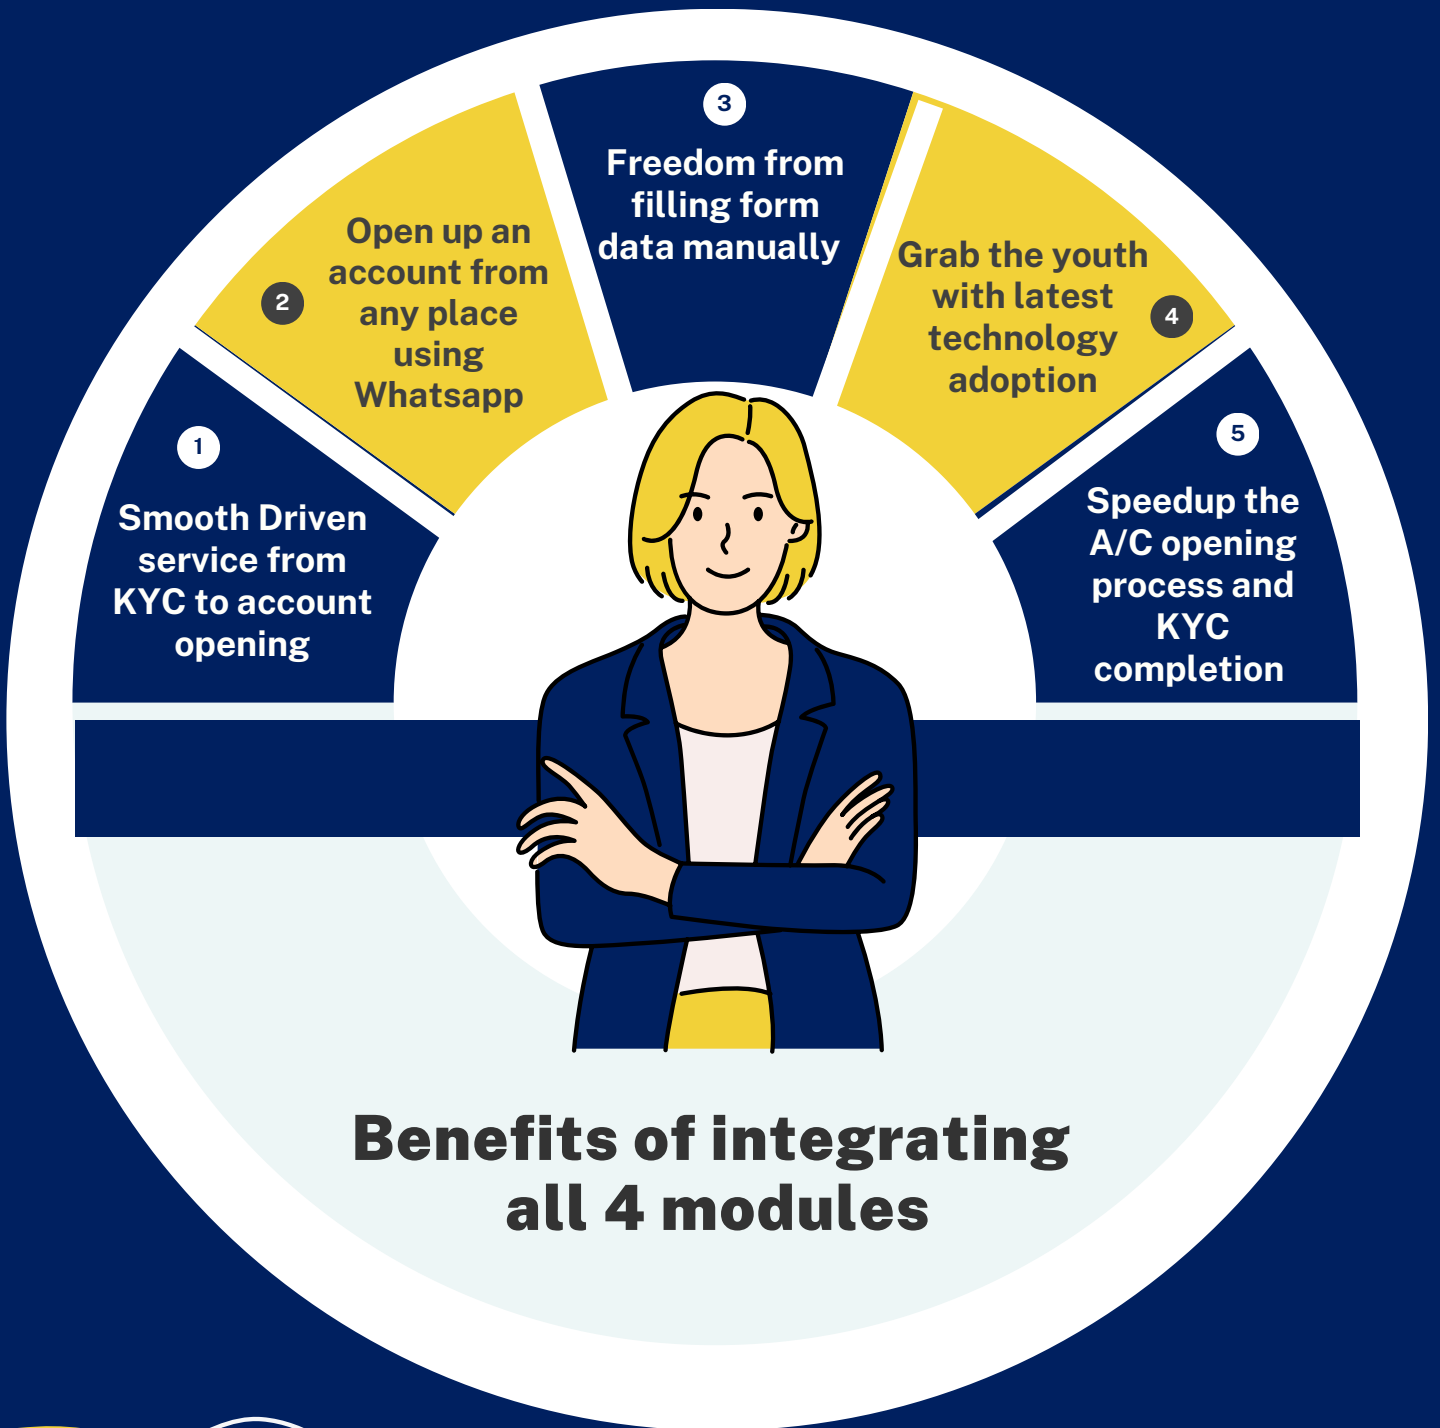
1
Smooth Driven service from KYC to account opening

2
Open up an account from any place using Whatsapp

3
Freedom from filling form data manually

4
Grab the youth with latest technology adoption

5
Speedup the A/C opening process and KYC completion

Benefits of integrating all 4 modules